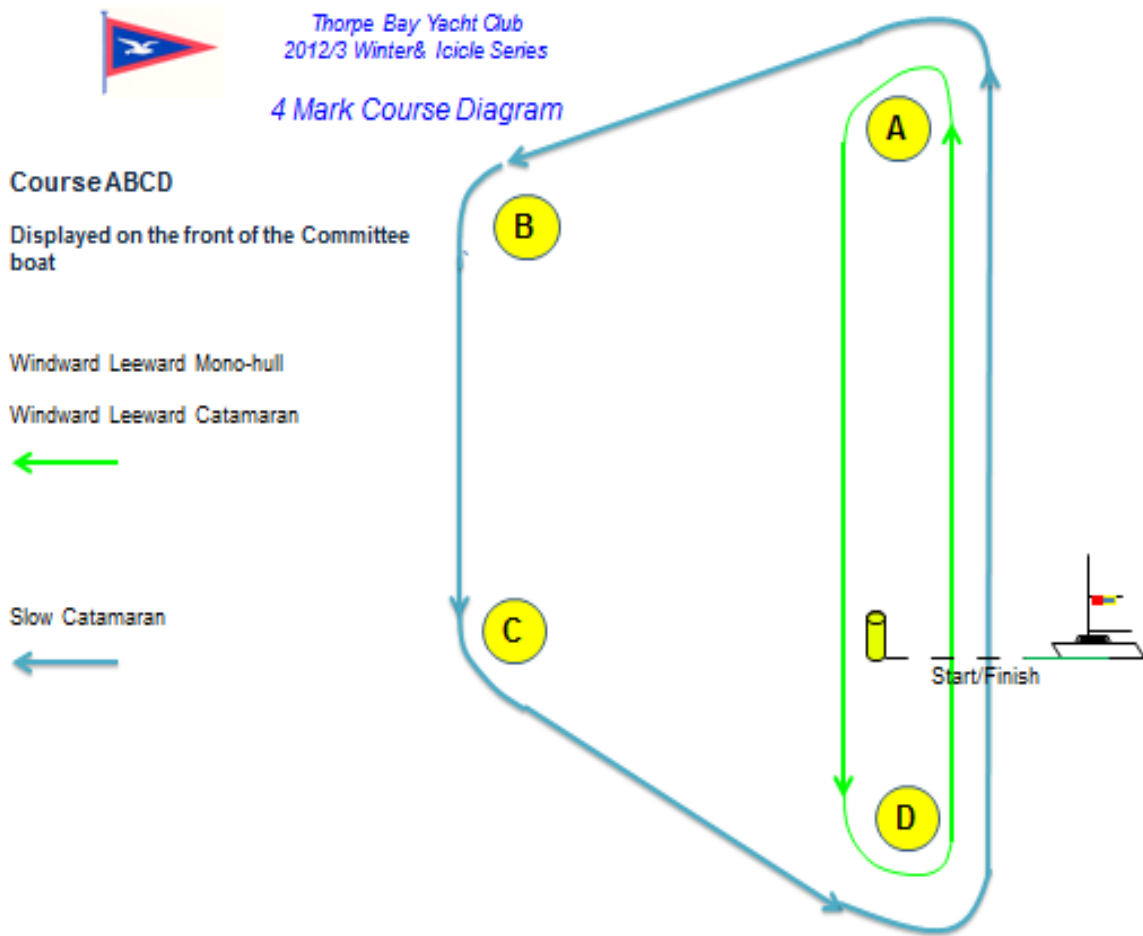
Thorpe Bay Yacht Club
2012/3 Winter& Icicle Series

4 Mark Course Diagram

Course ABCD

Displayed on the front of the Committee boat

Windward Leeward Mono-hull

Windward Leeward Catamaran

Slow Catamaran

A

B

C

D

Start/Finish